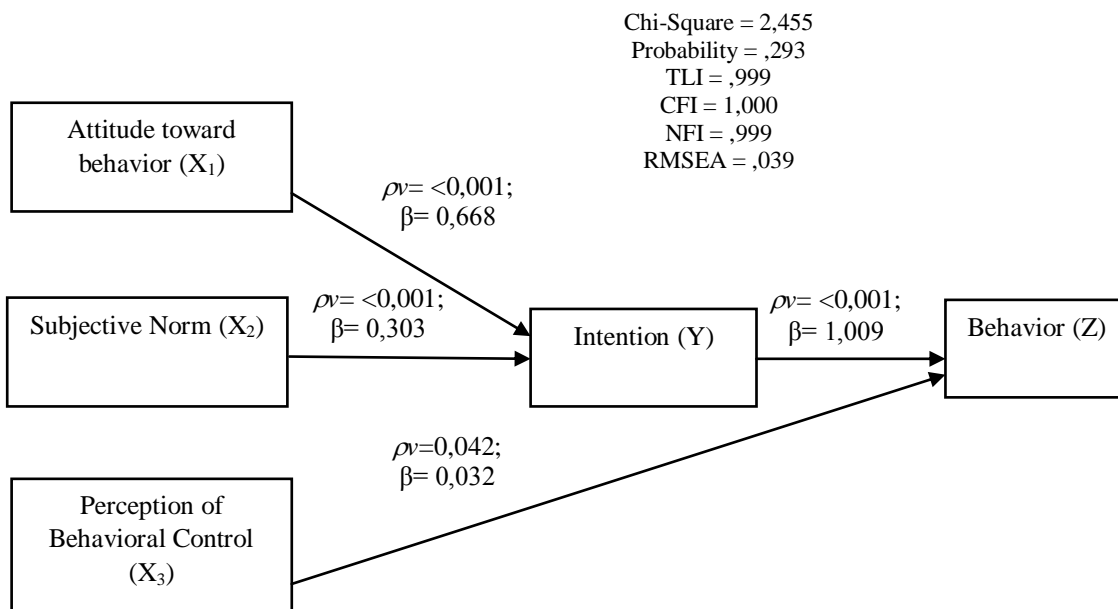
Chi-Square = 2,455
Probability = ,293
TLI = ,999
CFI = 1,000
NFI = ,999
RMSEA = ,039

Attitude toward behavior ($X_1$)

$\rho v$= <0,001;
β= 0,668

Subjective Norm ($X_2$)

$\rho v$= <0,001;
β= 0,303

Intention (Y)

$\rho v$= <0,001;
β= 1,009

Behavior (Z)

$\rho v$=0,042;
β= 0,032

Perception of Behavioral Control ($X_3$)